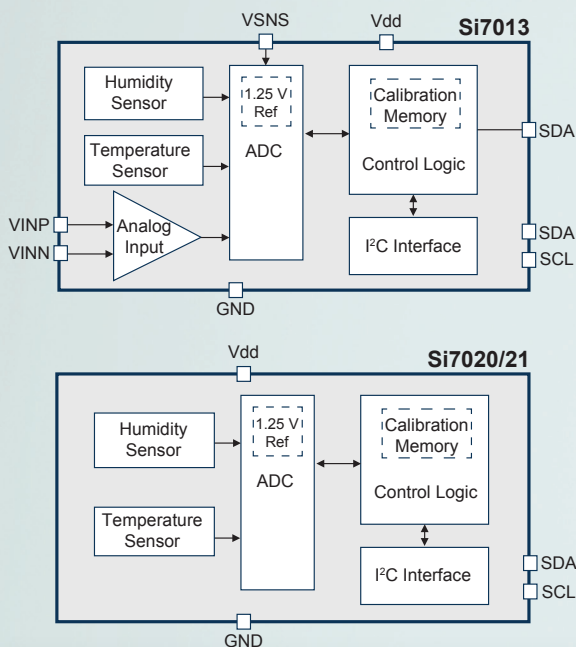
VSNS

Vdd

Si7013

Humidity Sensor

1.25 V Ref

ADC

Calibration Memory

Control Logic

SDA

Temperature Sensor

VINP

VINN

Analog Input

I$^2$C Interface

SDA

SCL

GND

Vdd

Si7020/21

Humidity Sensor

1.25 V Ref

ADC

Calibration Memory

Control Logic

Temperature Sensor

I$^2$C Interface

SDA

SCL

GND